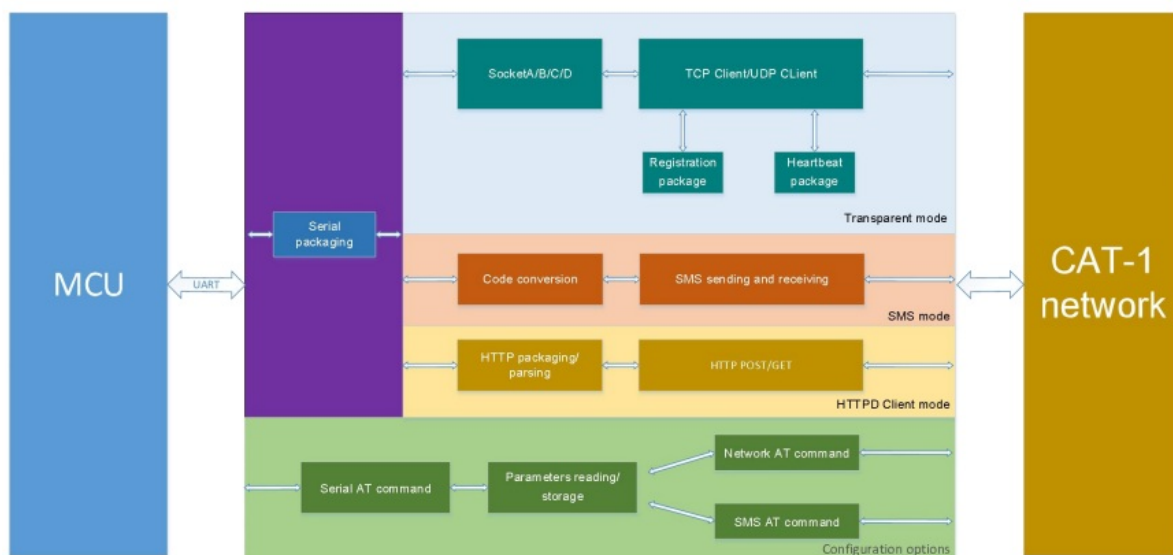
MCU

UART

Serial packaging

SocketA/B/C/D

TCP Client/UDP CLient

Registration package

Heartbeat package

Transparent mode

Code conversion

SMS sending and receiving

SMS mode

HTTP packaging/ parsing

HTTP POST/GET

HTTPD Client mode

Serial AT command

Parameters reading/ storage

Network AT command

SMS AT command

Configuration options

CAT-1 network